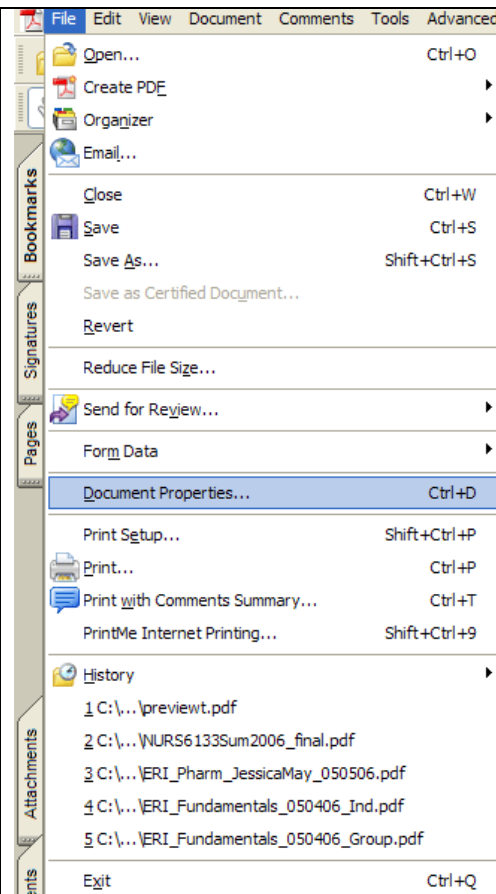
File Edit View Document Comments Tools Advanced

Open... Ctrl+O
Create PDF
Organizer
Email...

Close Ctrl+W
Save Ctrl+S
Save As... Shift+Ctrl+S
Save as Certified Document...
Revert

Reduce File Size...

Send for Review...

Form Data

Document Properties... Ctrl+D

Print Setup... Shift+Ctrl+P
Print... Ctrl+P
Print with Comments Summary... Ctrl+T
PrintMe Internet Printing... Shift+Ctrl+9

History
1 C:\...\previewt.pdf
2 C:\...\NURS6133Sum2006_final.pdf
3 C:\...\ERI_Pharm_JessicaMay_050506.pdf
4 C:\...\ERI_Fundamentals_050406_Ind.pdf
5 C:\...\ERI_Fundamentals_050406_Group.pdf

Exit Ctrl+Q

Bookmarks
Signatures
Pages
Attachments
ents